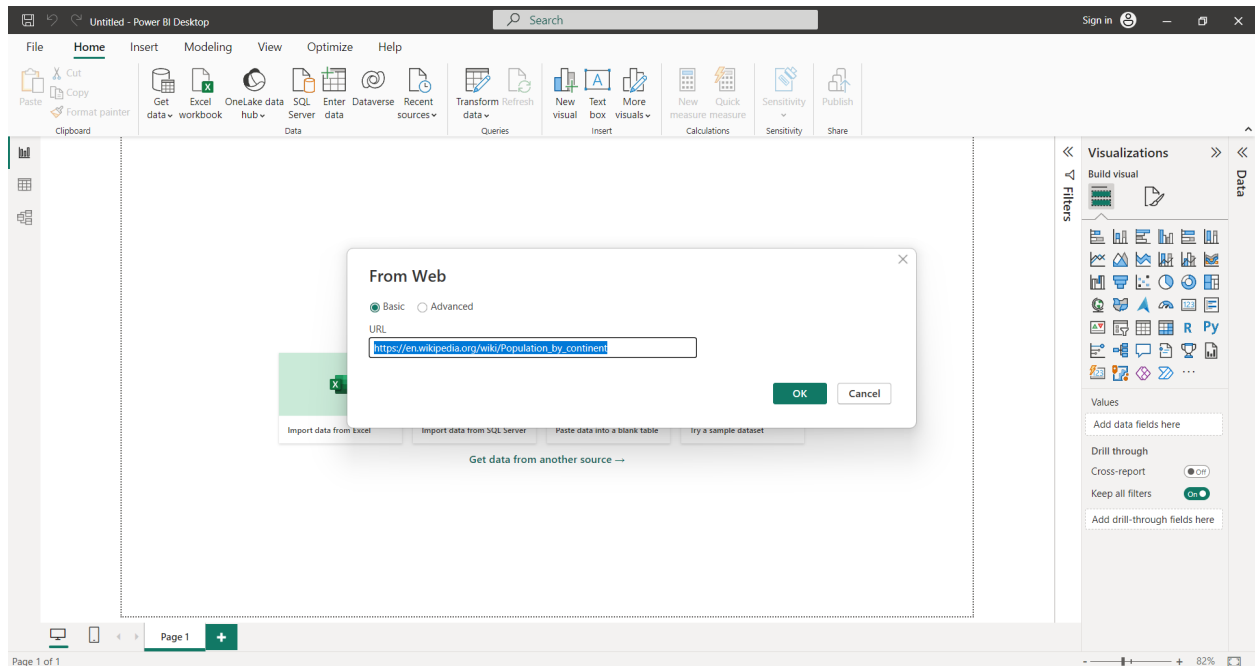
Untitled - Power BI Desktop

Search

Sign in

File Home Insert Modeling View Optimize Help

Paste
Cut
Copy
Format painter
Clipboard

Get data
Excel workbook
OneLake data hub
SQL Server
Enter data
Dataverse
Recent sources
Data

Transform data
Refresh
Queries

New visual
Text box
More visuals
Insert

New measure
Quick measure
Calculations

Sensitivity
Sensitivity

Publish
Share

From Web

Basic Advanced

URL

https://en.wikipedia.org/wiki/Population_by_continent

OK Cancel

Import data from Excel
Import data from SQL Server
Paste data into a blank table
Try a sample dataset

Get data from another source →

Filters

Visualizations

Build visual

Values
Add data fields here

Drill through
Cross-report
Off
Keep all filters
On
Add drill-through fields here

Data

Page 1

Page 1 of 1

82%